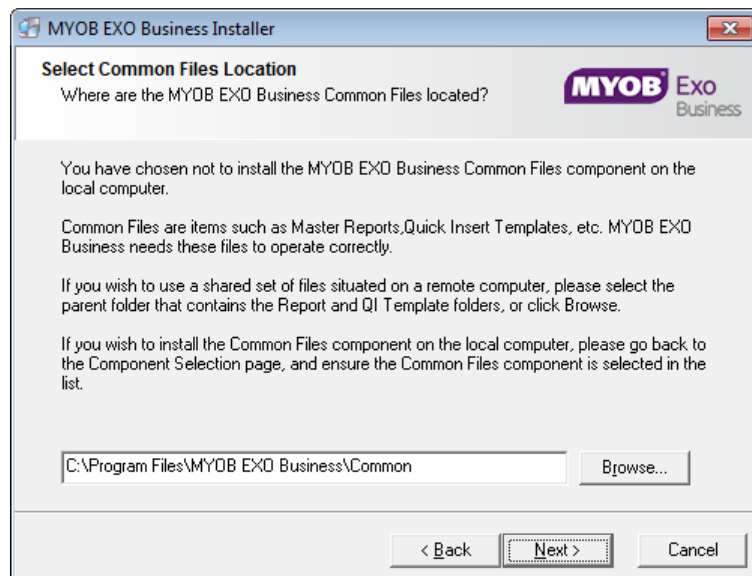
MYOB EXO Business Installer

Select Common Files Location
Where are the MYOB EXO Business Common Files located?

MYOB Exo Business

You have chosen not to install the MYOB EXO Business Common Files component on the local computer.

Common Files are items such as Master Reports,Quick Insert Templates, etc. MYOB EXO Business needs these files to operate correctly.

If you wish to use a shared set of files situated on a remote computer, please select the parent folder that contains the Report and QI Template folders, or click Browse.

If you wish to install the Common Files component on the local computer, please go back to the Component Selection page, and ensure the Common Files component is selected in the list.

C:\Program Files\MYOB EXO Business\Common

Browse...

< Back

Next >

Cancel